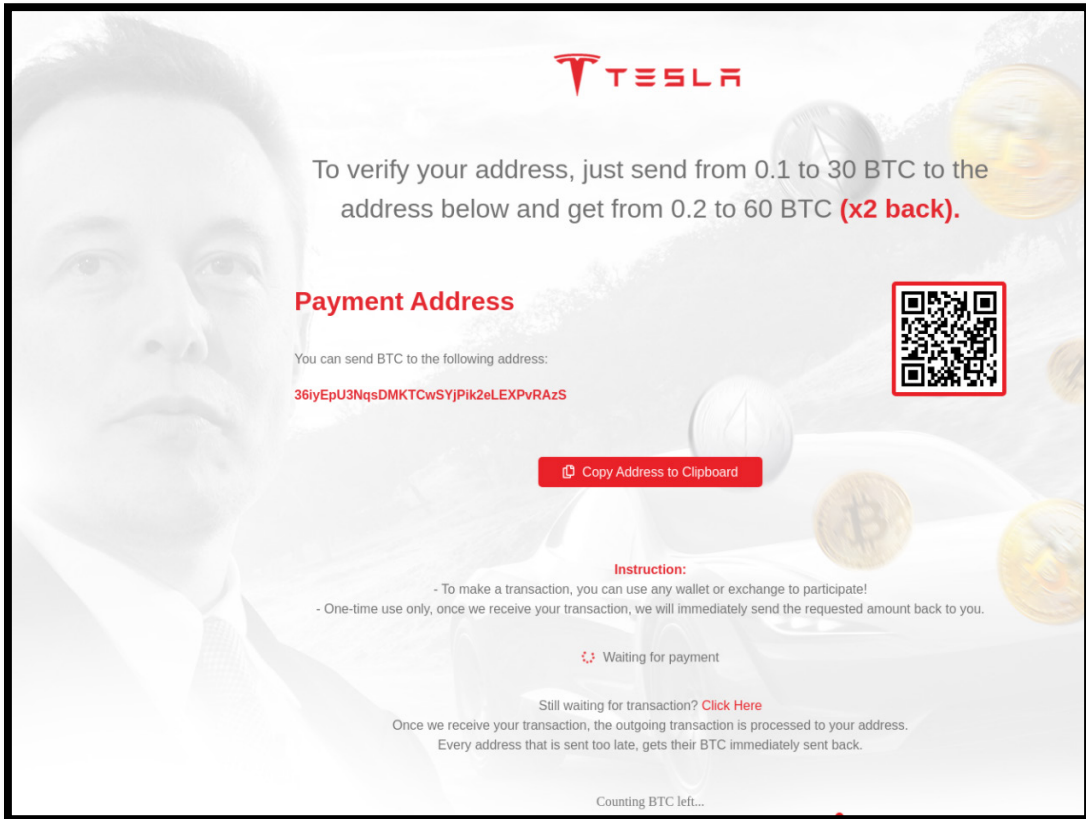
TESLA

To verify your address, just send from 0.1 to 30 BTC to the address below and get from 0.2 to 60 BTC (x2 back).

Payment Address

You can send BTC to the following address:

36iyEpU3NqsDMKTCwSYjPik2eLEXPvRAzS

Copy Address to Clipboard

Instruction:
- To make a transaction, you can use any wallet or exchange to participate!
- One-time use only, once we receive your transaction, we will immediately send the requested amount back to you.

Waiting for payment

Still waiting for transaction? Click Here
Once we receive your transaction, the outgoing transaction is processed to your address.
Every address that is sent too late, gets their BTC immediately sent back.

Counting BTC left...